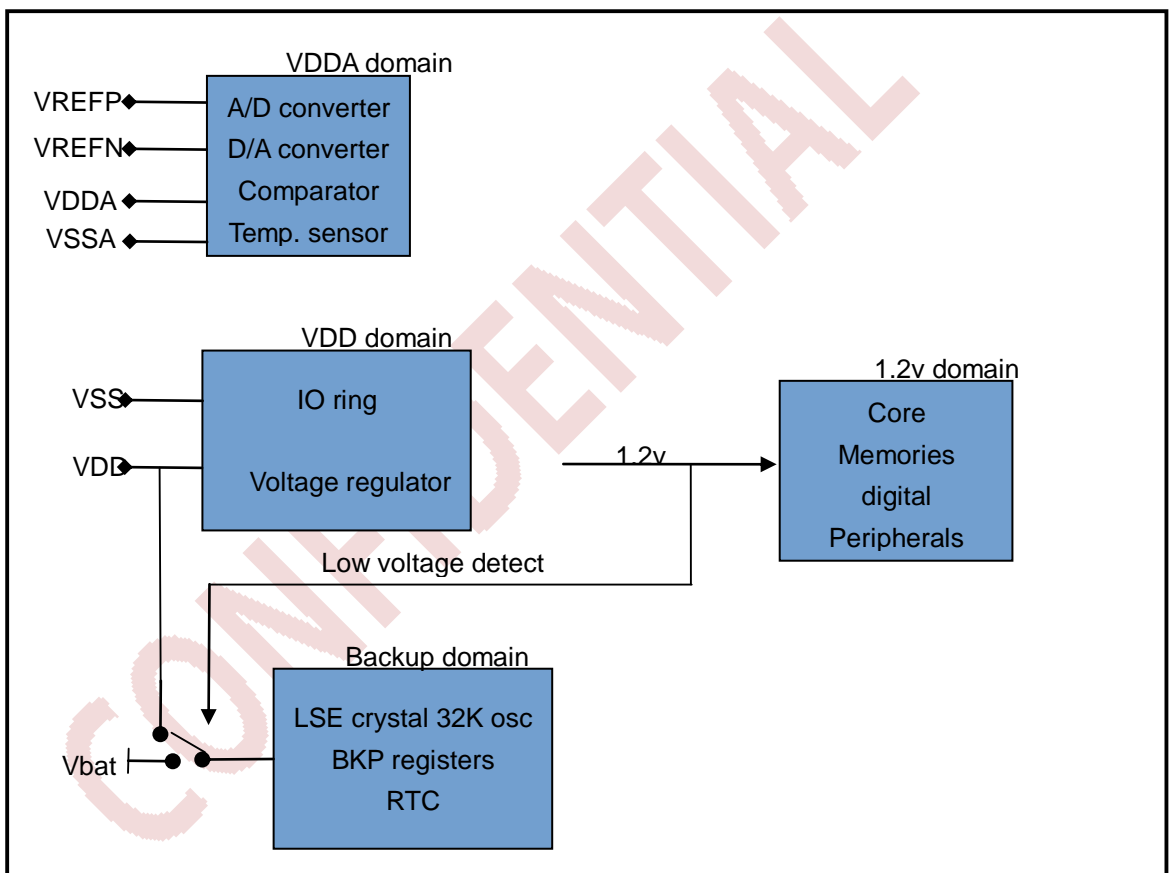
VDDA domain

VREFP
VREFN
VDDA
VSSA

A/D converter
D/A converter
Comparator
Temp. sensor

VDD domain

VSS
VDD

IO ring

Voltage regulator

1.2v

1.2v domain

Core
Memories
digital
Peripherals

Low voltage detect

Backup domain

Vbat

LSE crystal 32K osc
BKP registers
RTC

CONFIDENTIAL